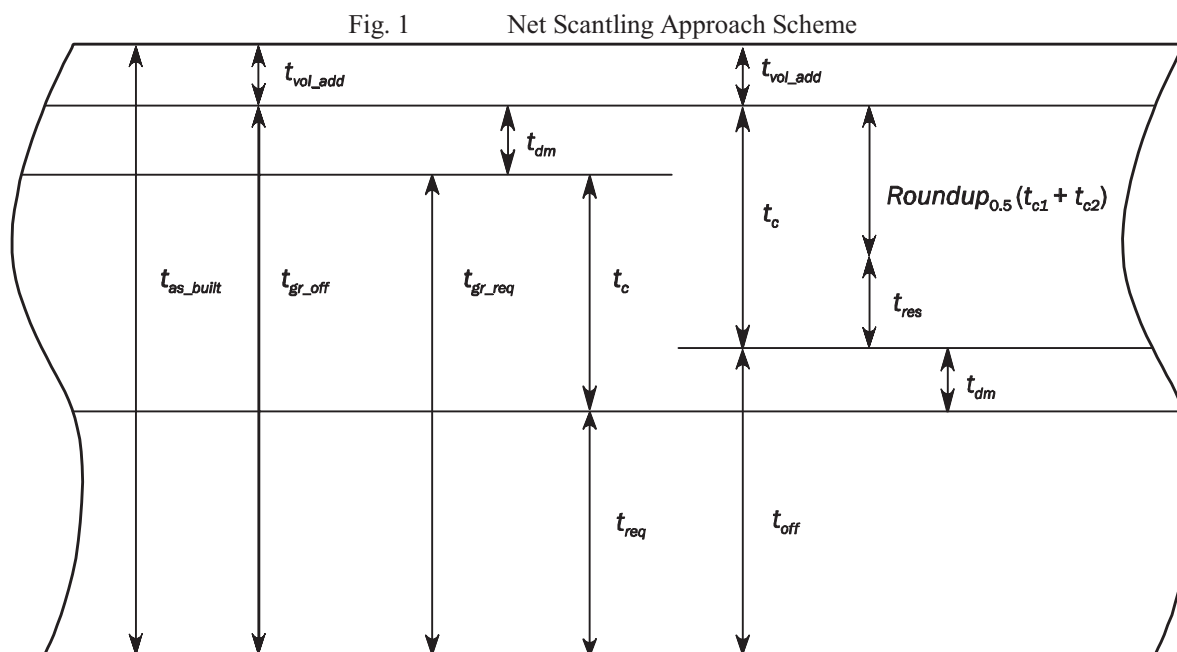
Fig. 1 Net Scantling Approach Scheme

$t_{vol\_add}$

$t_{vol\_add}$

$t_{dm}$

$t_c$

$Roundup_{0.5}(t_{c1} + t_{c2})$

$t_{as\_built}$

$t_{gr\_off}$

$t_{gr\_req}$

$t_c$

$t_{res}$

$t_{dm}$

$t_{req}$

$t_{off}$